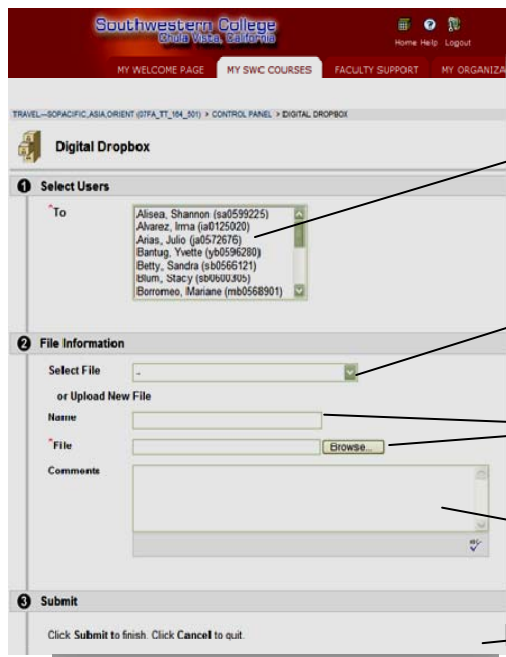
Southwestern College
Chula Vista, California

Home Help Logout

MY WELCOME PAGE | MY SWC COURSES | FACULTY SUPPORT | MY ORGANIZA

TRAVEL—SOPACIFIC,ASIA,ORIENT (07FA_TT_164_501) > CONTROL PANEL > DIGITAL DROPBOX

Digital Dropbox

1 Select Users

*To

Alisea, Shannon (sa0599225)
Alvarez, Irma (ia0125020)
Arias, Julio (ja0572676)
Bantug, Yvette (yb0596280)
Betty, Sandra (sb0566121)
Blum, Stacy (sb0600305)
Borromeo, Mariane (mb0568901)

2 File Information

Select File -

or Upload New File

Name

*File

Browse...

Comments

3 Submit

Click Submit to finish. Click Cancel to quit.